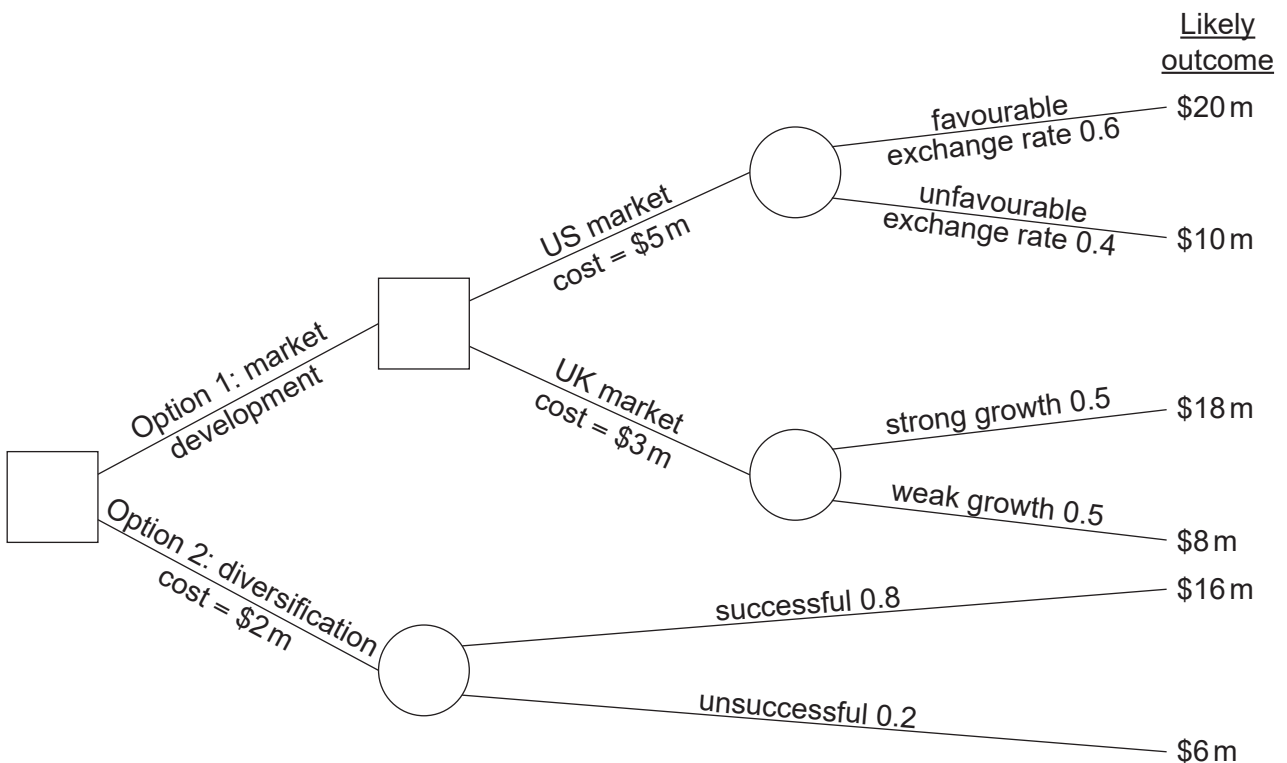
Likely outcome

Option 1: market development

US market cost = \$5 m

favourable exchange rate 0.6

\$20 m

unfavourable exchange rate 0.4

\$10 m

UK market cost = \$3 m

strong growth 0.5

\$18 m

weak growth 0.5

\$8 m

Option 2: diversification cost = \$2 m

successful 0.8

\$16 m

unsuccessful 0.2

\$6 m